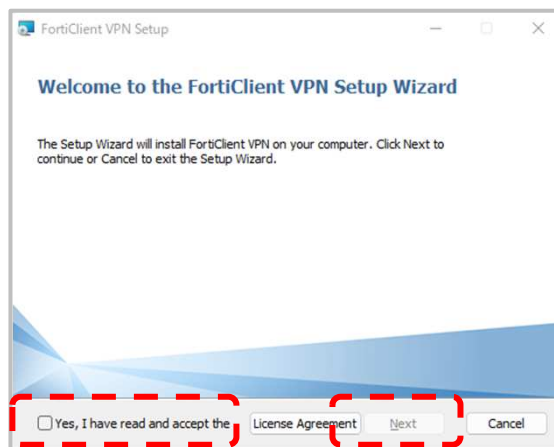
FortiClient VPN Setup

Welcome to the FortiClient VPN Setup Wizard

The Setup Wizard will install FortiClient VPN on your computer. Click Next to continue or Cancel to exit the Setup Wizard.

Yes, I have read and accept the

License Agreement

Next

Cancel